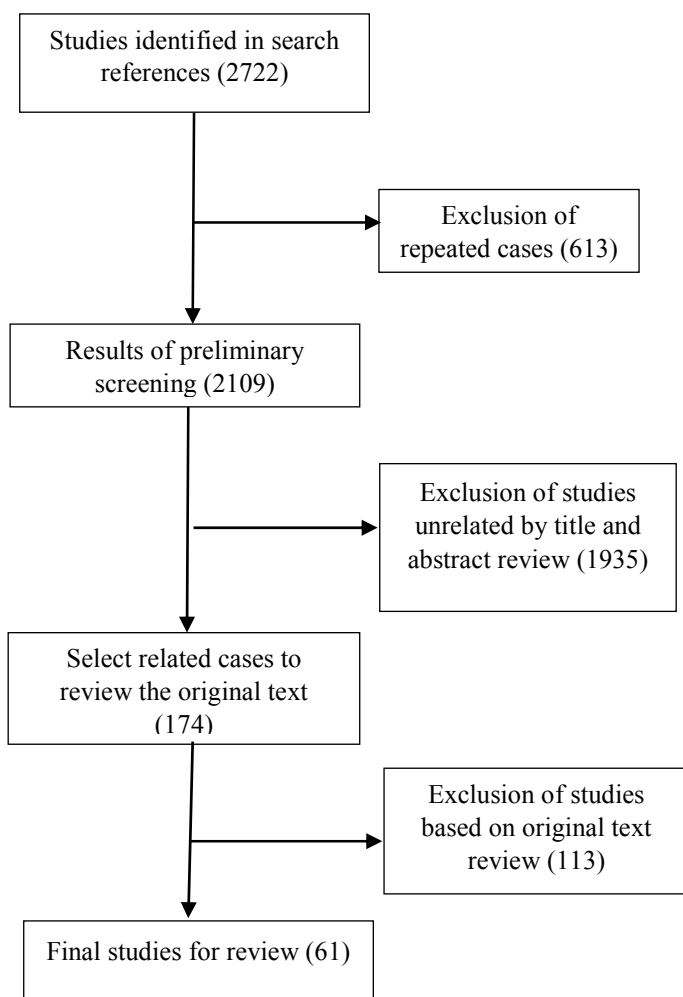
Studies identified in search references (2722)

Exclusion of repeated cases (613)

Results of preliminary screening (2109)

Exclusion of studies unrelated by title and abstract review (1935)

Select related cases to review the original text (174)

Exclusion of studies based on original text review (113)

Final studies for review (61)